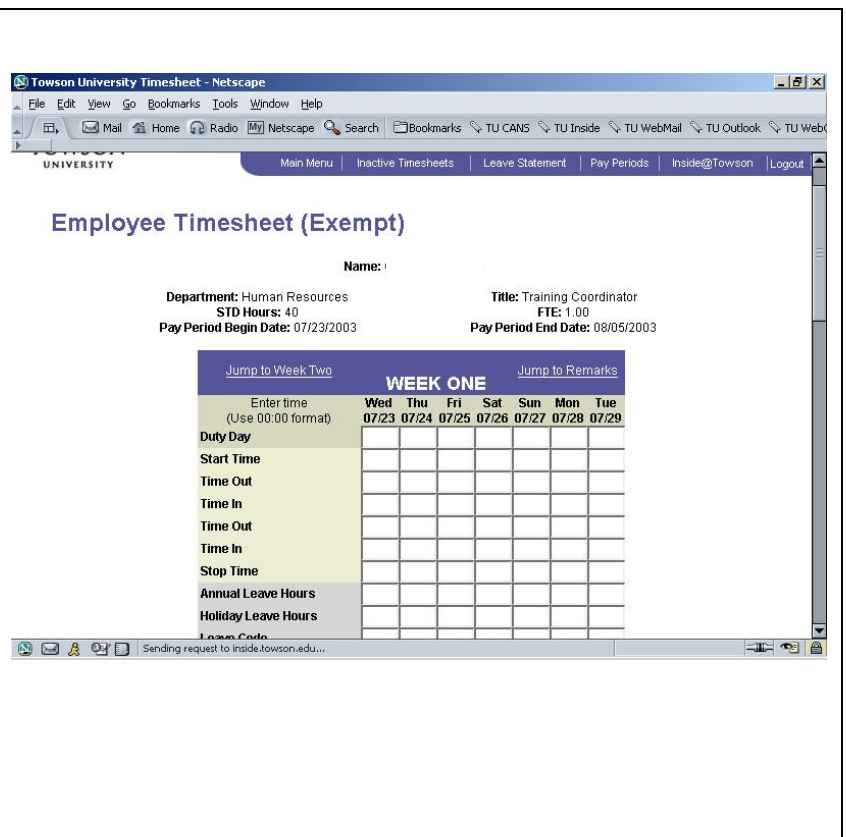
Towson University Timesheet - Netscape

File Edit View Go Bookmarks Tools Window Help

Mail Home Radio My Netscape Search Bookmarks TU CANS TU Inside TU WebMail TU Outlook TU Web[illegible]

UNIVERSITY

Main Menu | Inactive Timesheets | Leave Statement | Pay Periods | Inside@Towson | Logout

Employee Timesheet (Exempt)

Name:

Department: Human Resources
STD Hours: 40
Pay Period Begin Date: 07/23/2003

Title: Training Coordinator
FTE: 1.00
Pay Period End Date: 08/05/2003

Jump to Week Two | WEEK ONE | Jump to Remarks

| Enter time (Use 00:00 format) | Wed 07/23 | Thu 07/24 | Fri 07/25 | Sat 07/26 | Sun 07/27 | Mon 07/28 | Tue 07/29 |
|---|---|---|---|---|---|---|---|
| Duty Day | | | | | | | |
| Start Time | | | | | | | |
| Time Out | | | | | | | |
| Time In | | | | | | | |
| Time Out | | | | | | | |
| Time In | | | | | | | |
| Stop Time | | | | | | | |
| Annual Leave Hours | | | | | | | |
| Holiday Leave Hours | | | | | | | |
| Leave Code | | | | | | | |

Sending request to inside.towson.edu...